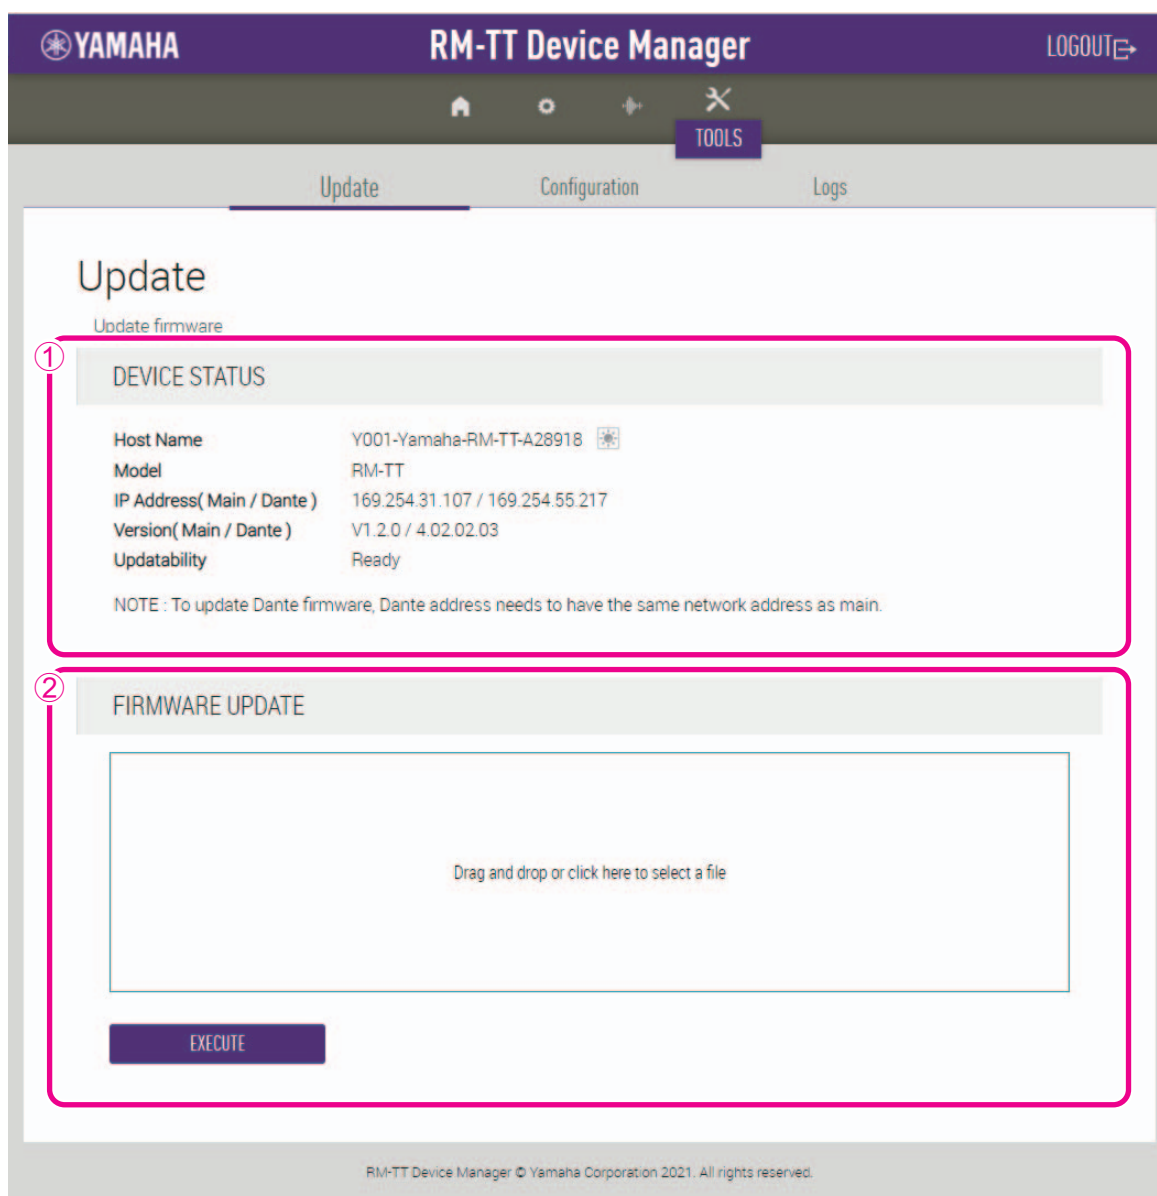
YAMAHA RM-TT Device Manager LOGOUT

TOOLS

Update Configuration Logs

Update

Update firmware

①

DEVICE STATUS

| | |
|---|---|
| Host Name | Y001-Yamaha-RM-TT-A28918 |
| Model | RM-TT |
| IP Address( Main / Dante ) | 169.254.31.107 / 169.254.55.217 |
| Version( Main / Dante ) | V1.2.0 / 4.02.02.03 |
| Updatability | Ready |

NOTE : To update Dante firmware, Dante address needs to have the same network address as main.

②

FIRMWARE UPDATE

Drag and drop or click here to select a file

EXECUTE

RM-TT Device Manager © Yamaha Corporation 2021. All rights reserved.